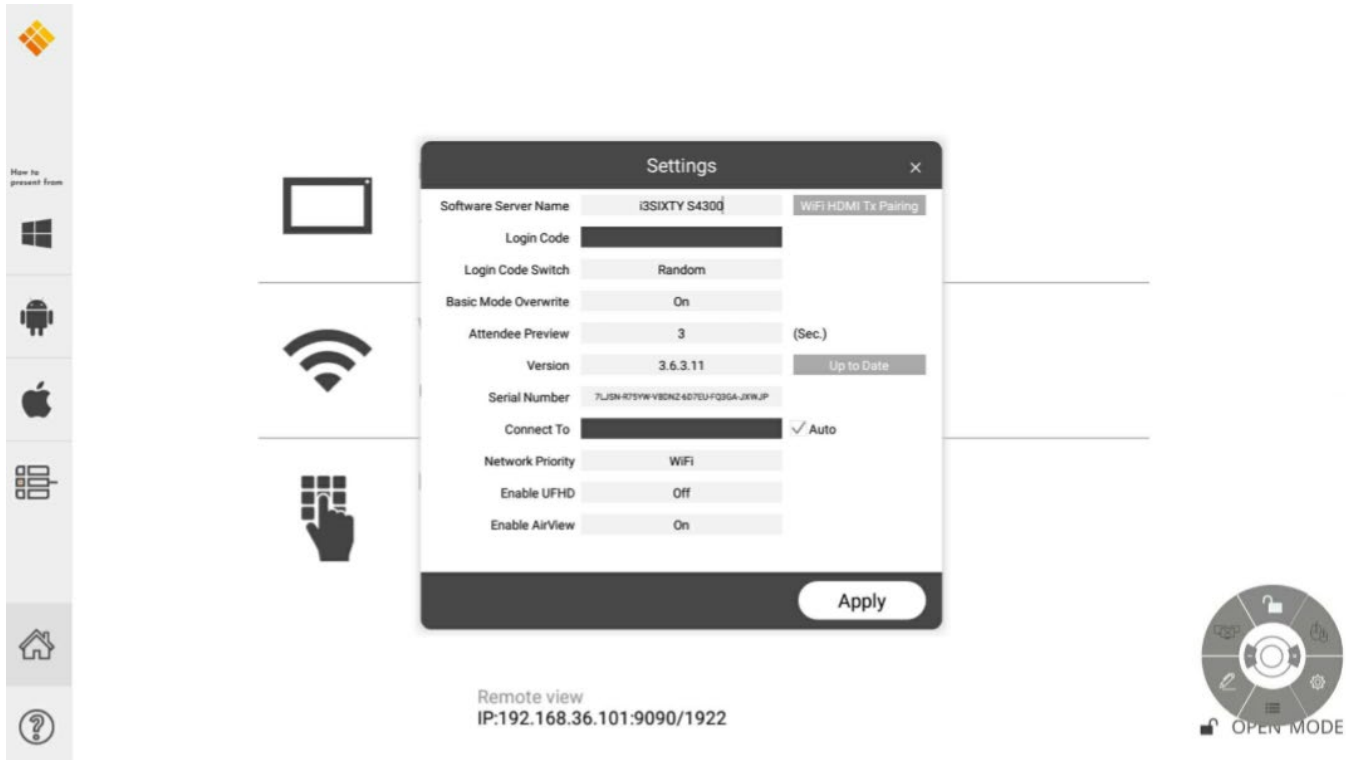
How to present from

Settings ×

| | | |
|---|---|---|
| Software Server Name | i3SIXTY S4300 | WiFi HDMI Tx Pairing |
| Login Code | | |
| Login Code Switch | Random | |
| Basic Mode Overwrite | On | |
| Attendee Preview | 3 | (Sec.) |
| Version | 3.6.3.11 | Up to Date |
| Serial Number | 7LJSN-R75YW-VBDNZ-6D7EU-FQ3GA-JXWJP | |
| Connect To | | ✓ Auto |
| Network Priority | WiFi | |
| Enable UFHD | Off | |
| Enable AirView | On | |

Apply

Remote view
IP:192.168.36.101:9090/1922

OPEN MODE